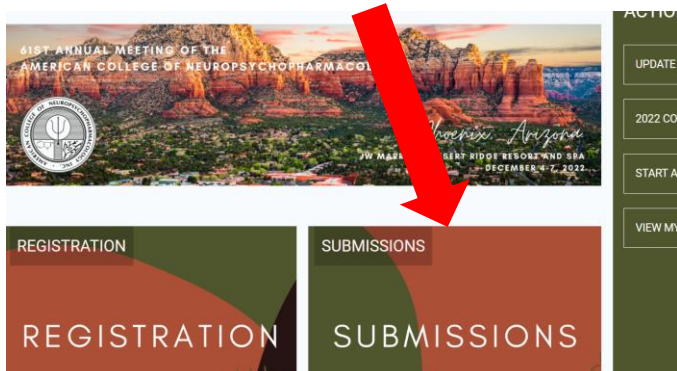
61ST ANNUAL MEETING OF THE
AMERICAN COLLEGE OF NEUROPSYCHOPHARMACO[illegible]

AMERICAN COLLEGE OF NEUROPSYCHOPHARMACOLOGY INC.

Phoenix, Arizona
JW MARR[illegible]SERT RIDGE RESORT AND SPA
DECEMBER 4-7, 2022

ACTIO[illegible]

UPDATE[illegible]

2022 CO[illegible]

START A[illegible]

VIEW MY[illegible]

REGISTRATION

REGISTRATION

SUBMISSIONS

SUBMISSIONS